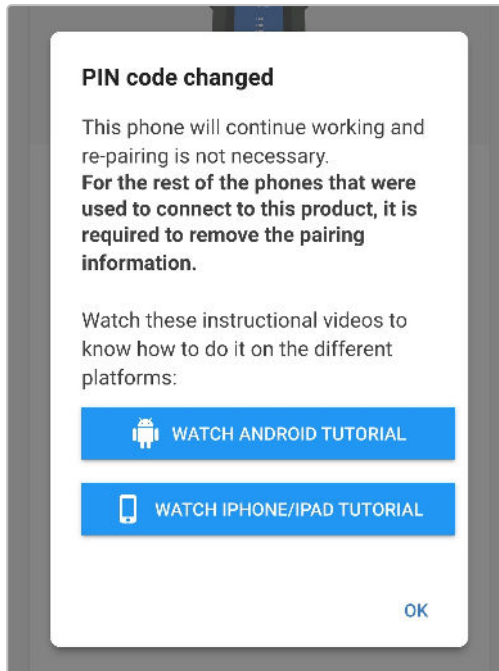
PIN code changed

This phone will continue working and re-pairing is not necessary.
**For the rest of the phones that were used to connect to this product, it is required to remove the pairing information.**

Watch these instructional videos to know how to do it on the different platforms:

WATCH ANDROID TUTORIAL

WATCH IPHONE/IPAD TUTORIAL

OK